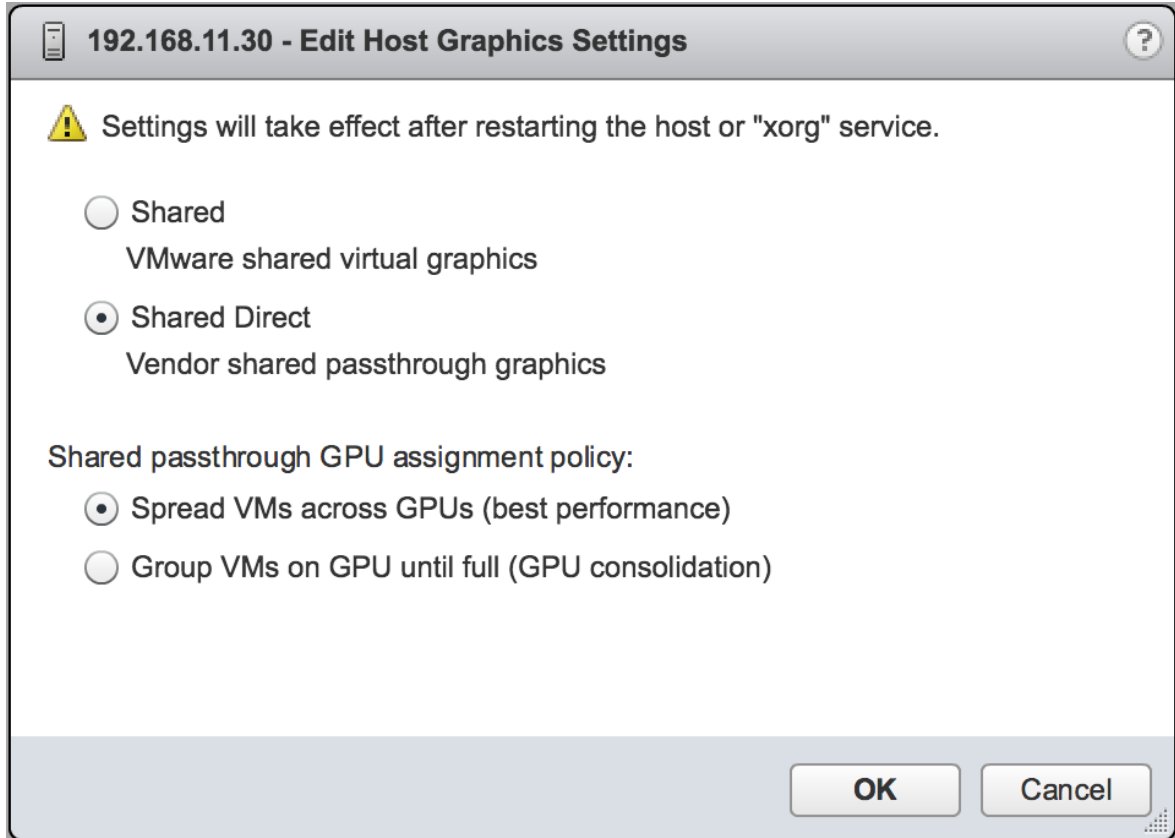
192.168.11.30 - Edit Host Graphics Settings

?

Settings will take effect after restarting the host or "xorg" service.

Shared

VMware shared virtual graphics

Shared Direct

Vendor shared passthrough graphics

Shared passthrough GPU assignment policy:

Spread VMs across GPUs (best performance)

Group VMs on GPU until full (GPU consolidation)

OK

Cancel